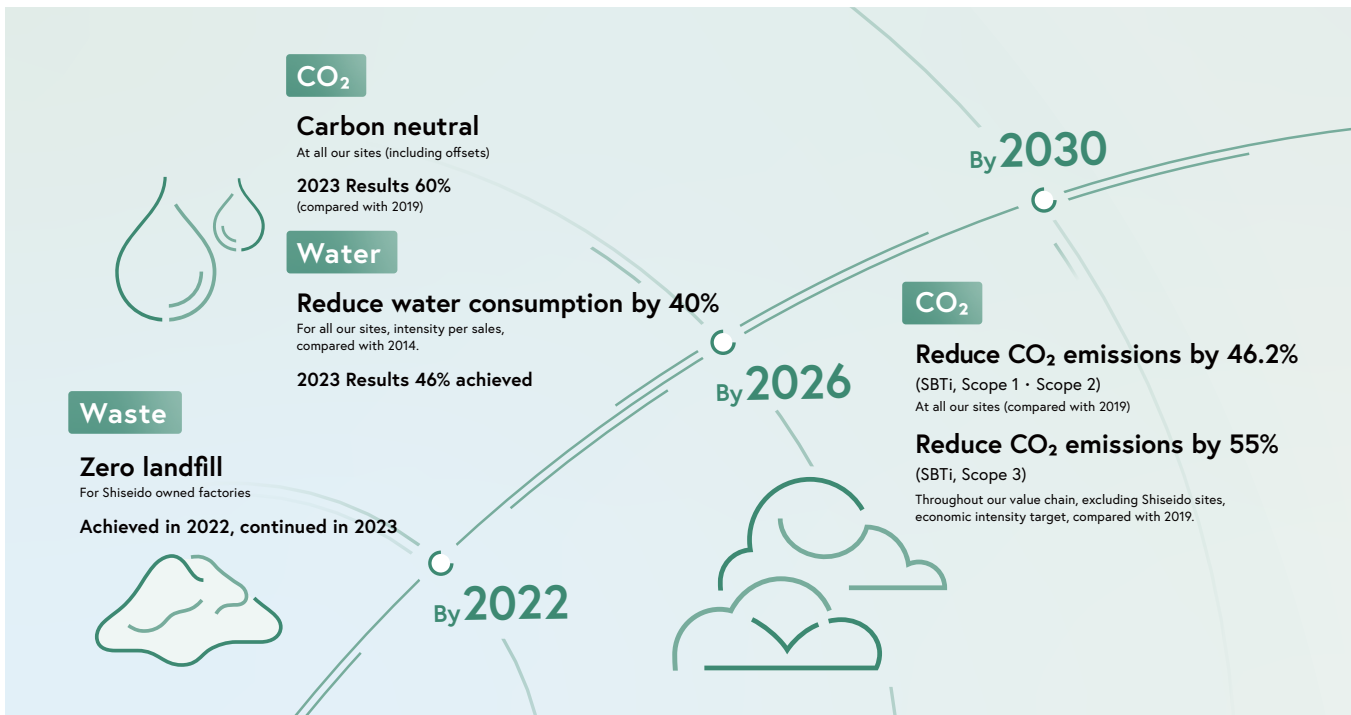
$CO_2$

Carbon neutral
At all our sites (including offsets)

2023 Results 60%
(compared with 2019)

Water

Reduce water consumption by 40%
For all our sites, intensity per sales, compared with 2014.

2023 Results 46% achieved

Waste

Zero landfill
For Shiseido owned factories

Achieved in 2022, continued in 2023

By 2022

By 2026

By 2030

$CO_2$

Reduce $CO_2$ emissions by 46.2%
(SBTi, Scope 1・Scope 2)
At all our sites (compared with 2019)

Reduce $CO_2$ emissions by 55%
(SBTi, Scope 3)
Throughout our value chain, excluding Shiseido sites, economic intensity target, compared with 2019.